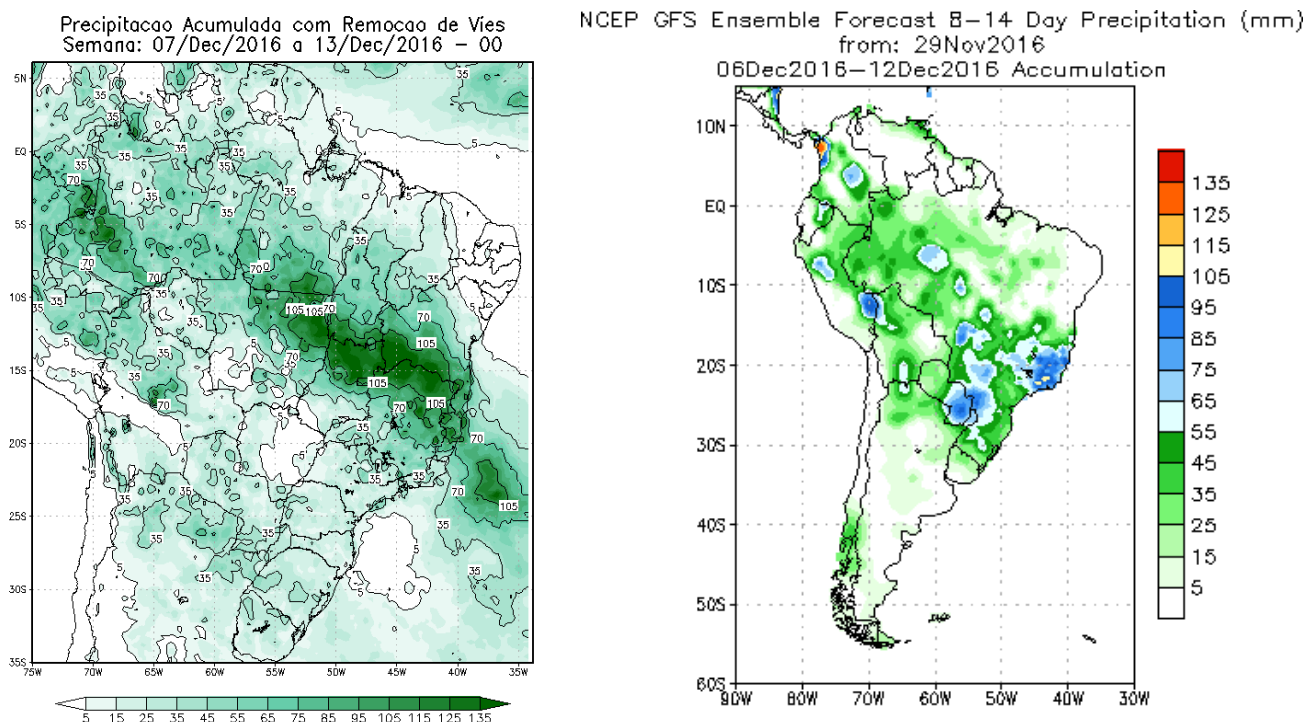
Precipitacao Acumulada com Remocao de Vies
Semana: 07/Dec/2016 a 13/Dec/2016 - 00

5N
EQ
5S
10S
15S
20S
25S
30S
35S
75W 70W 65W 60W 55W 50W 45W 40W 35W

35 5 35 35 35 5 35 35 70 35 35 35 35 35 70 70 70 70 35 35 35 105 105 70 70 70 105 105 35 70 35 70 105 70 35 35 35 70 35 35 70 105 35 35 35 35 5 5 35 35 35 5 35

5 15 25 35 45 55 65 75 85 95 105 115 125 135

NCEP GFS Ensemble Forecast 8-14 Day Precipitation (mm)
from: 29Nov2016
06Dec2016-12Dec2016 Accumulation

10N
EQ
10S
20S
30S
40S
50S
60S
90W 80W 70W 60W 50W 40W 30W

135
125
115
105
95
85
75
65
55
45
35
25
15
5